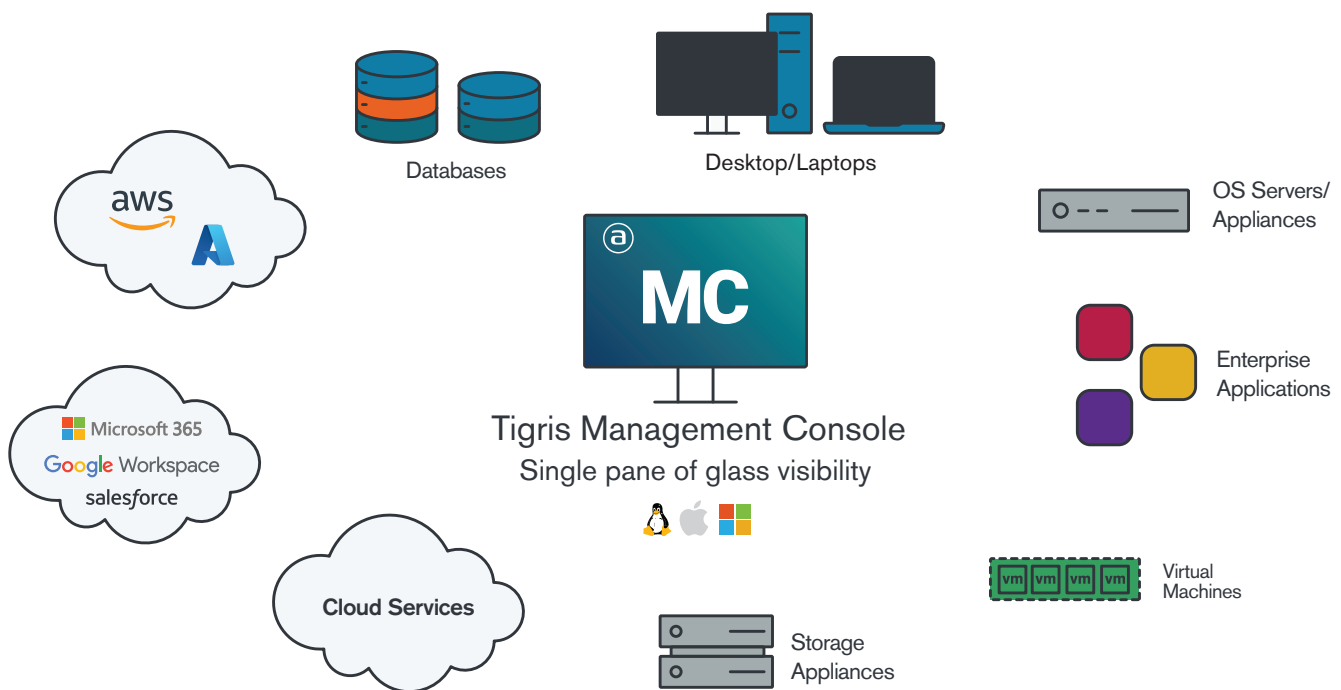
Databases

Desktop/Laptops

aws

OS Servers/ Appliances

a

MC

Enterprise Applications

Microsoft 365

Google Workspace

salesforce

Tigris Management Console

Single pane of glass visibility

vm vm vm vm

Virtual Machines

Cloud Services

Storage Appliances